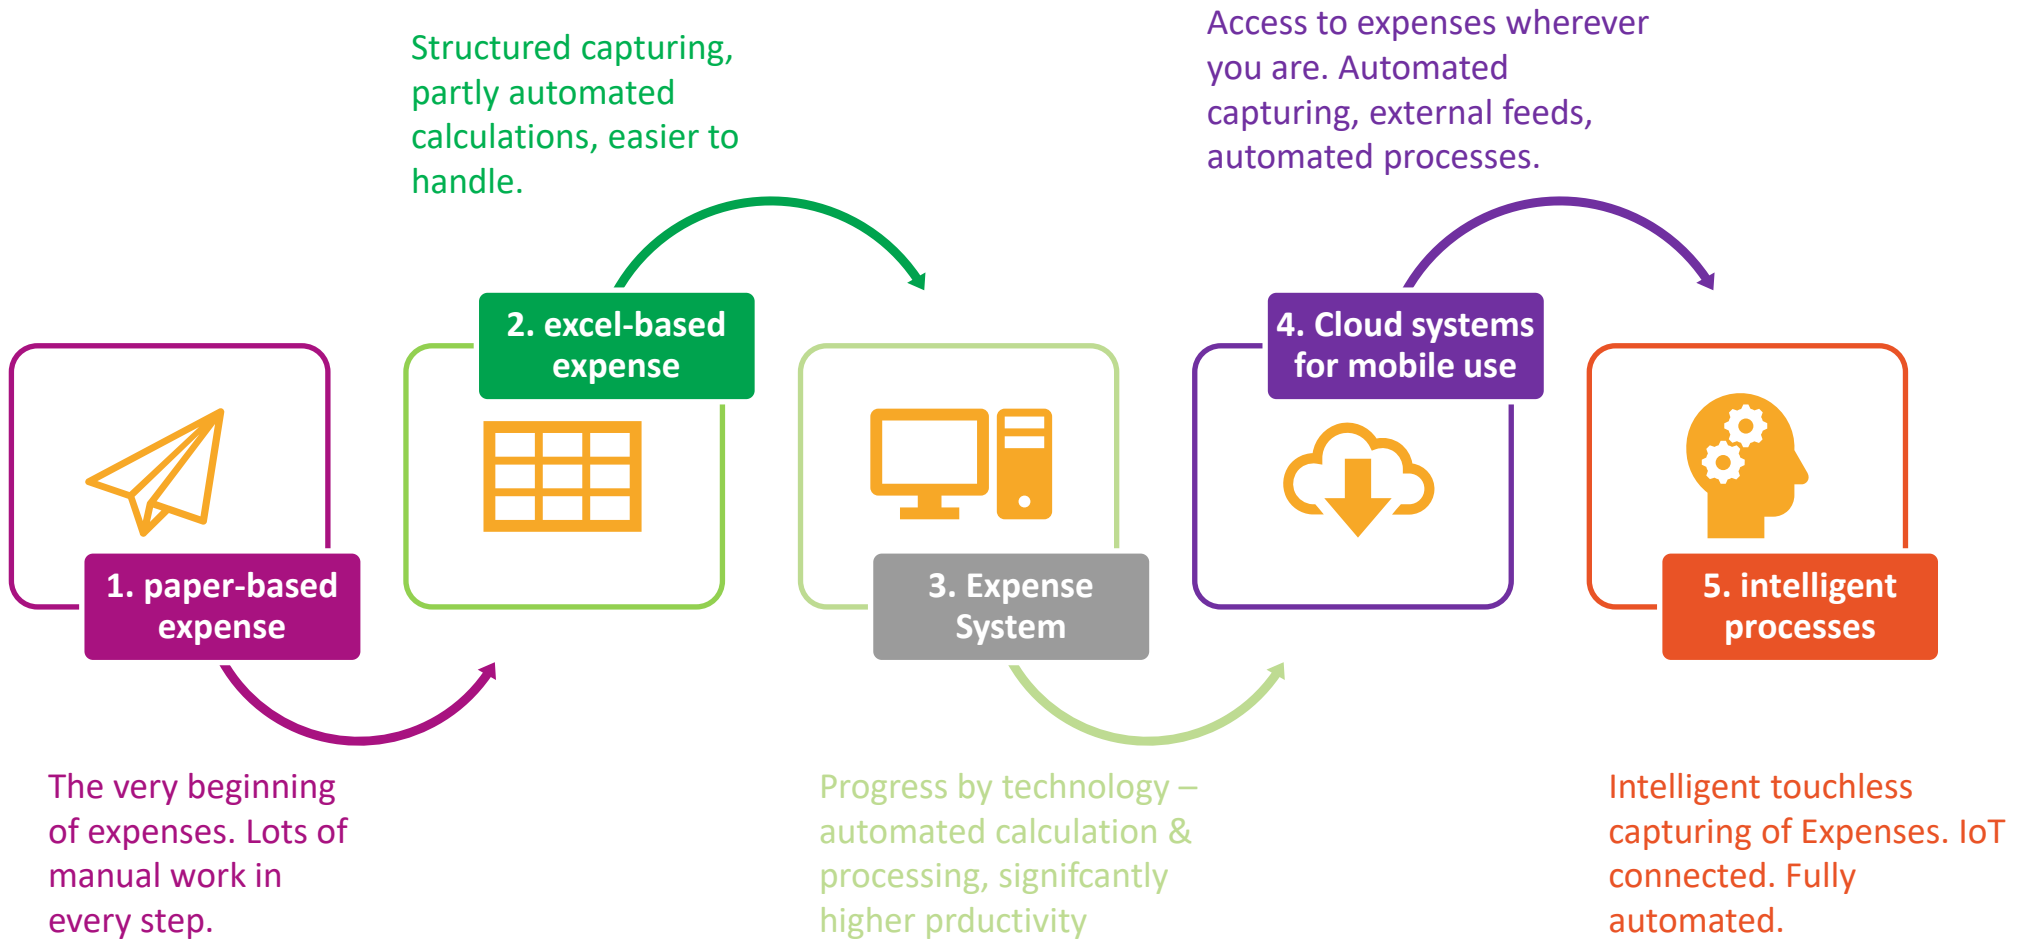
1. paper-based expense

The very beginning of expenses. Lots of manual work in every step.

Structured capturing, partly automated calculations, easier to handle.

2. excel-based expense

3. Expense System

Progress by technology – automated calculation & processing, signifcantly higher prductivity

Access to expenses wherever you are. Automated capturing, external feeds, automated processes.

4. Cloud systems for mobile use

5. intelligent processes

Intelligent touchless capturing of Expenses. IoT connected. Fully automated.